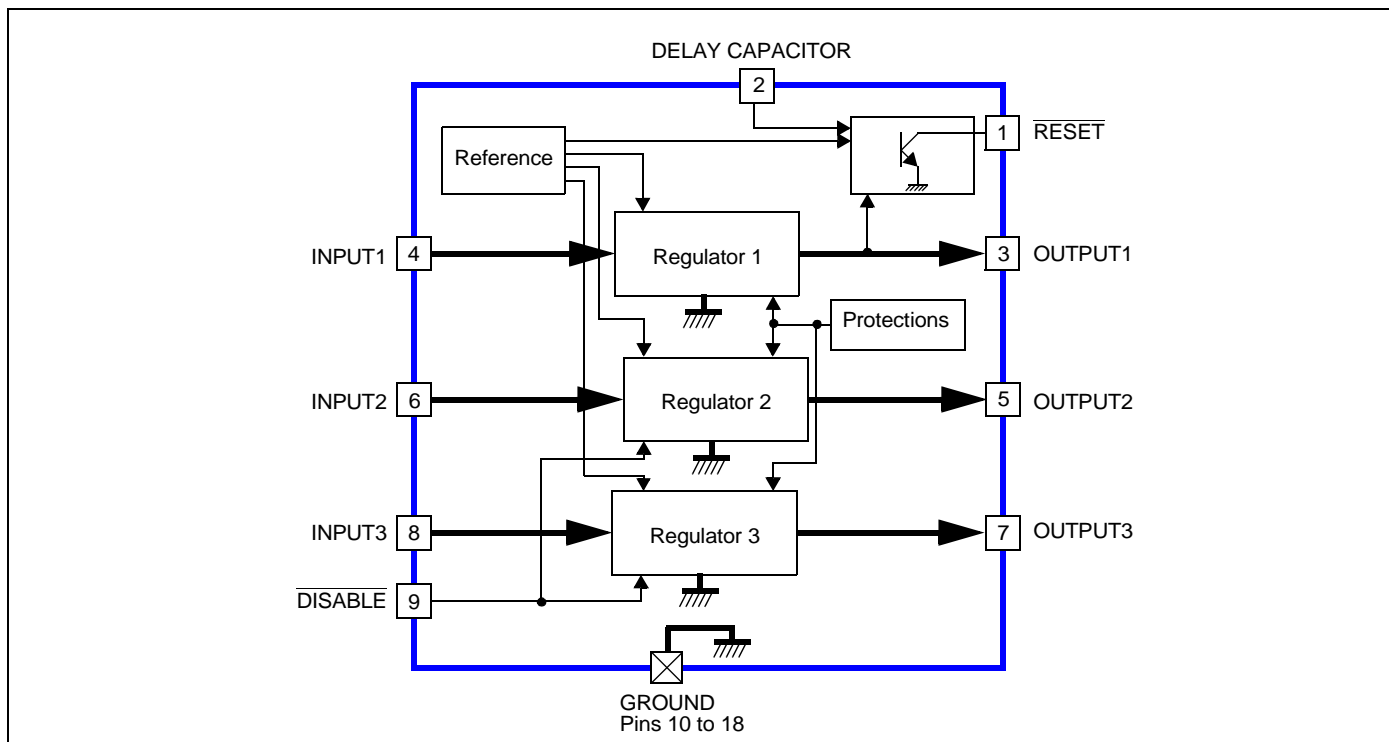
DELAY CAPACITOR

2

Reference

1 $\overline{\text{RESET}}$

INPUT1 4

Regulator 1

3 OUTPUT1

Protections

INPUT2 6

Regulator 2

5 OUTPUT2

INPUT3 8

Regulator 3

7 OUTPUT3

$\overline{\text{DISABLE}}$ 9

GROUND
Pins 10 to 18